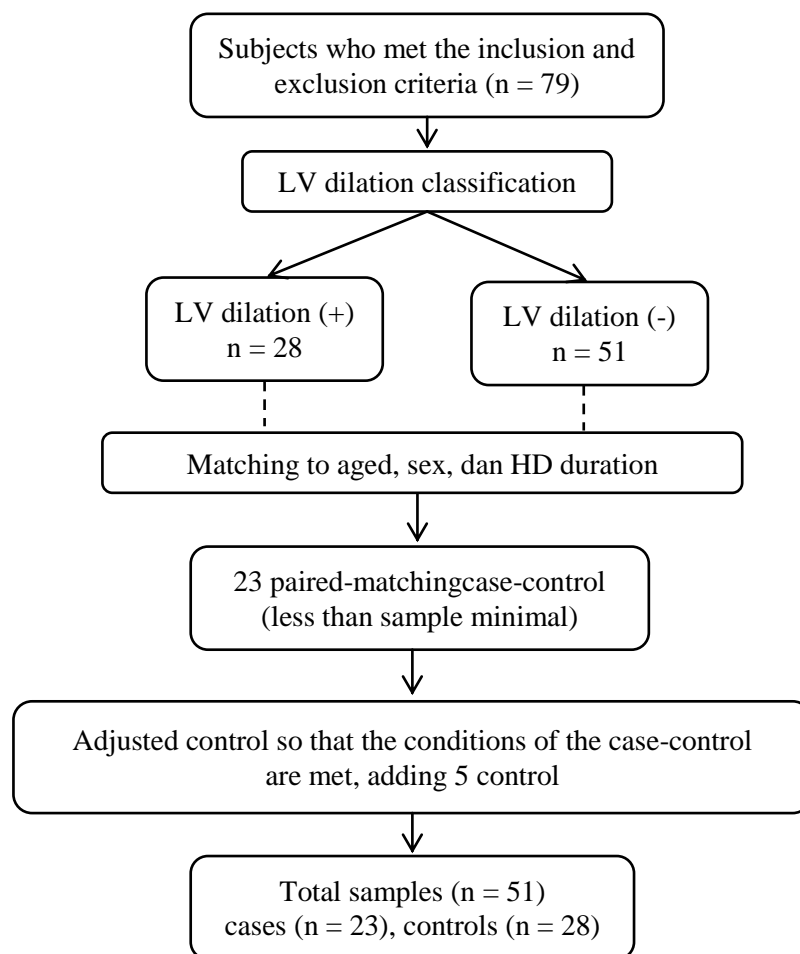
Subjects who met the inclusion and exclusion criteria (n = 79)

LV dilation classification

LV dilation (+)
n = 28

LV dilation (-)
n = 51

Matching to aged, sex, dan HD duration

23 paired-matchingcase-control
(less than sample minimal)

Adjusted control so that the conditions of the case-control are met, adding 5 control

Total samples (n = 51)
cases (n = 23), controls (n = 28)